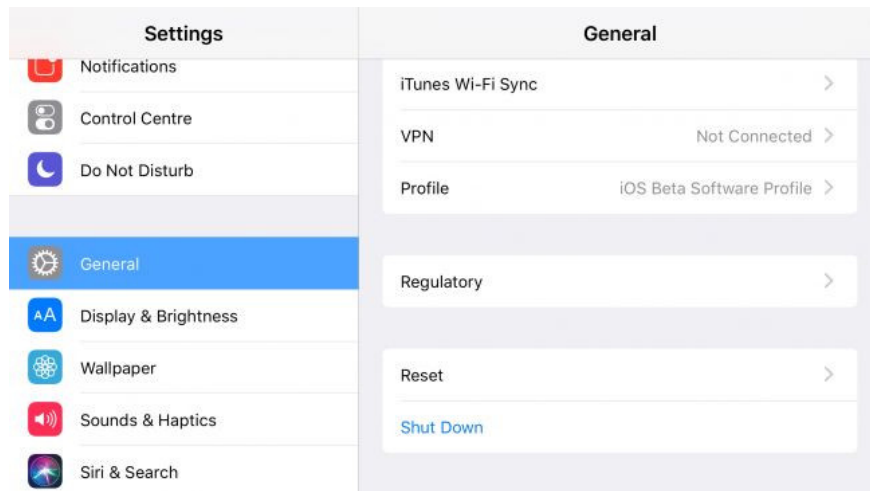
Settings

Notifications
Control Centre
Do Not Disturb

General
AA Display & Brightness
Wallpaper
Sounds & Haptics
Siri & Search

General

iTunes Wi-Fi Sync
VPN Not Connected
Profile iOS Beta Software Profile

Regulatory

Reset
Shut Down